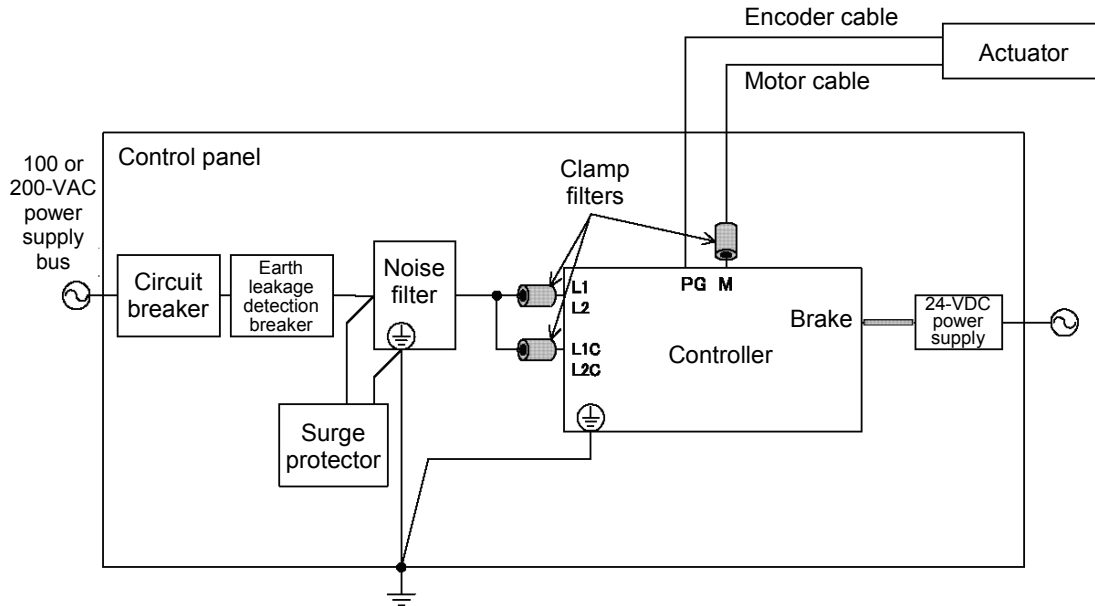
Encoder cable

Actuator

Motor cable

100 or 200-VAC power supply bus

Control panel

Clamp filters

Circuit breaker

Earth leakage detection breaker

Noise filter

L1
L2

PG M

L1C
L2C

Controller

Brake

24-VDC power supply

Surge protector